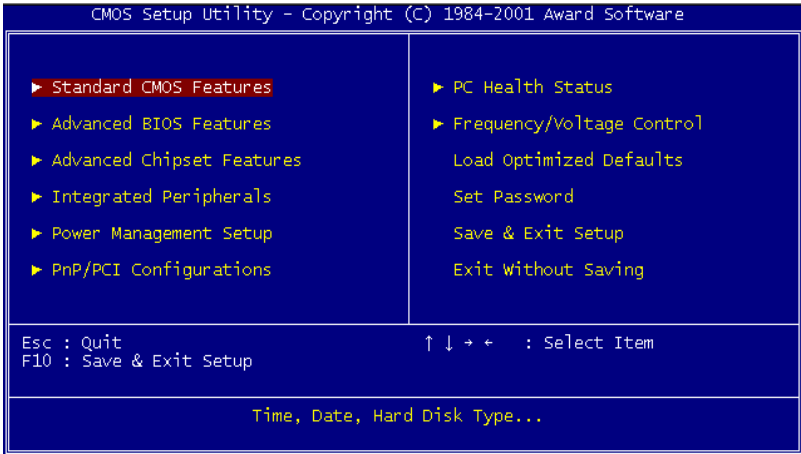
CMOS Setup Utility - Copyright (C) 1984-2001 Award Software

► Standard CMOS Features
► Advanced BIOS Features
► Advanced Chipset Features
► Integrated Peripherals
► Power Management Setup
► PnP/PCI Configurations

► PC Health Status
► Frequency/Voltage Control
Load Optimized Defaults
Set Password
Save & Exit Setup
Exit Without Saving

Esc : Quit
F10 : Save & Exit Setup

↑ ↓ → ← : Select Item

Time, Date, Hard Disk Type...